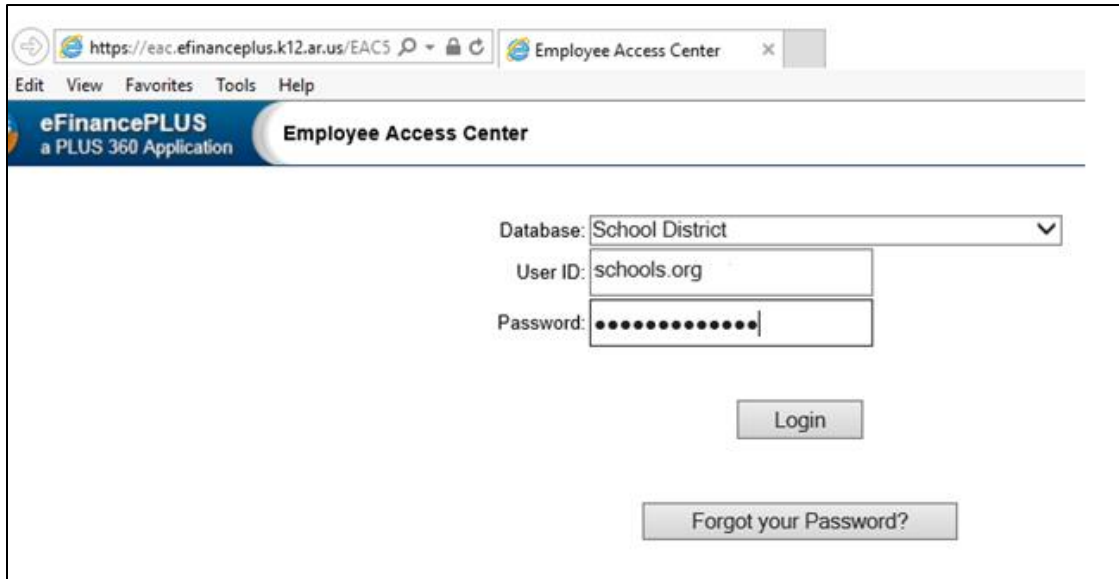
https://eac.efinanceplus.k12.ar.us/EACS

Employee Access Center ×

Edit View Favorites Tools Help

eFinancePLUS
a PLUS 360 Application

Employee Access Center

Database: School District

User ID: schools.org

Password: •••••••••••••

Login

Forgot your Password?